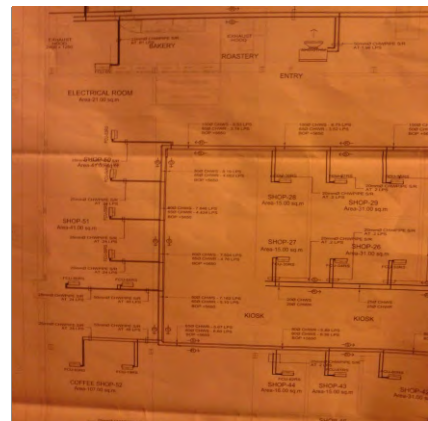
BAKERY

ROASTERY

ENTRY

ELECTRICAL ROOM
Area 21.00 sq.m

SHOP-32
Area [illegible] sq.m

SHOP-31
Area 21.00 sq.m

SHOP-28
Area 15.00 sq.m

SHOP-29
Area 21.00 sq.m

SHOP-27
Area 15.00 sq.m

SHOP-26

KIOSK

KIOSK

COFFEE SHOP-33
Area 107.00 sq.m

SHOP-44
Area 15.00 sq.m

SHOP-43
Area 15.00 sq.m

SHOP-4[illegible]